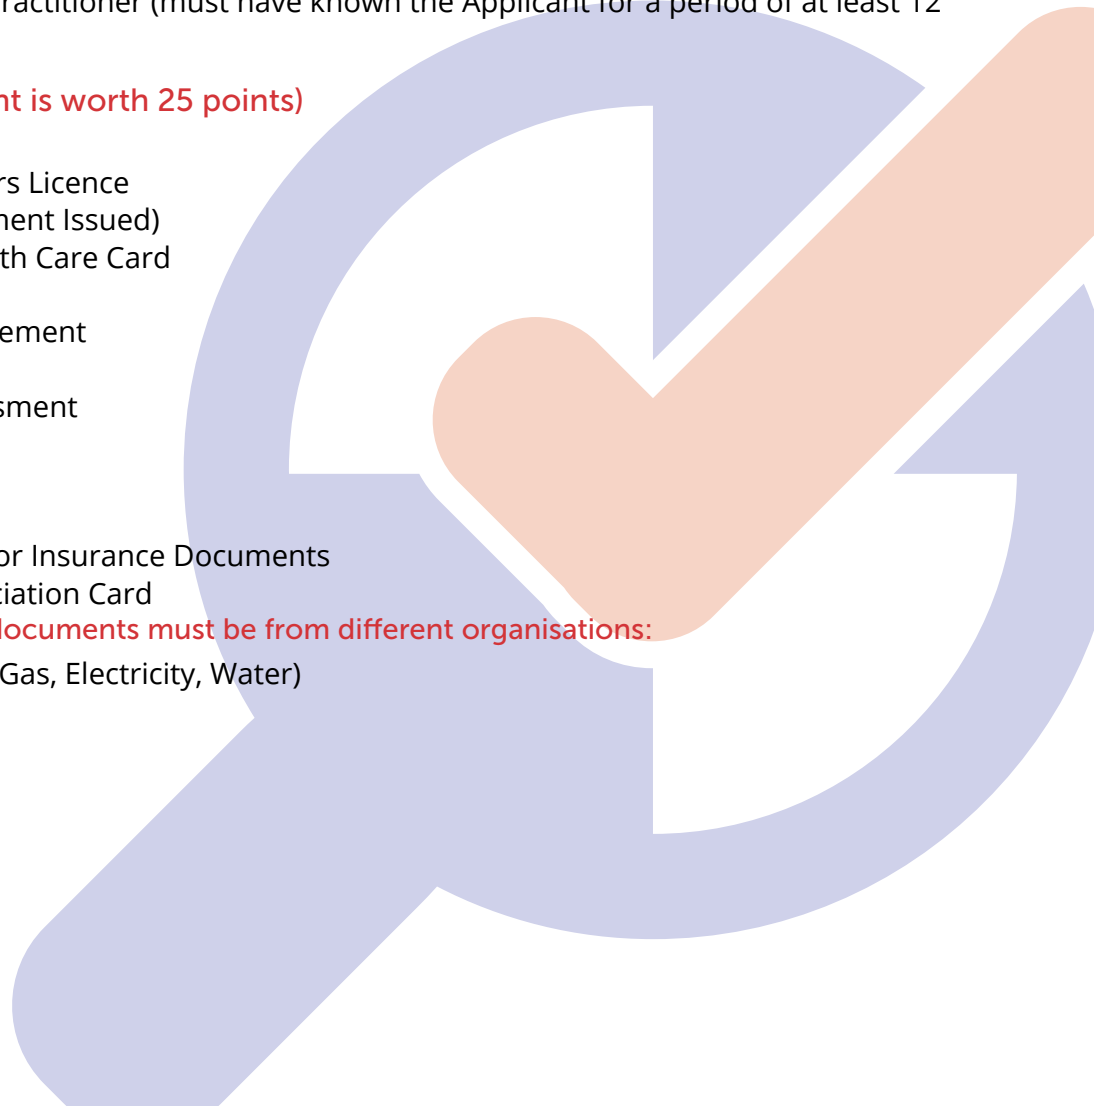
ractitioner (must have known the Applicant for a period of at least 12

nt is worth 25 points)

rs Licence
ment Issued)
th Care Card

ement

sment

or Insurance Documents
ciation Card
documents must be from different organisations:
Gas, Electricity, Water)